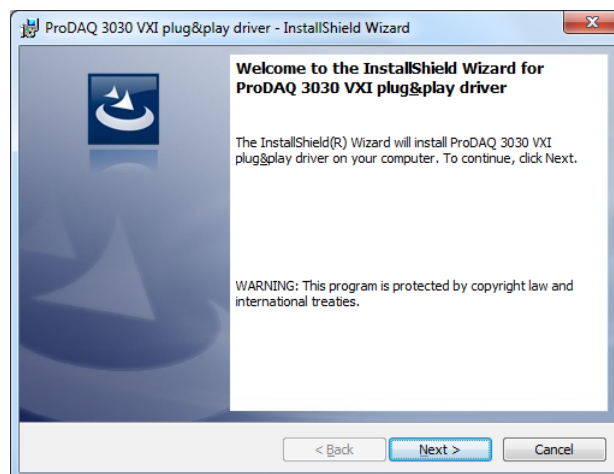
ProDAQ 3030 VXI plug&play driver - InstallShield Wizard

Welcome to the InstallShield Wizard for ProDAQ 3030 VXI plug&play driver

The InstallShield(R) Wizard will install ProDAQ 3030 VXI plug&play driver on your computer. To continue, click Next.

WARNING: This program is protected by copyright law and international treaties.

< Back

Next >

Cancel